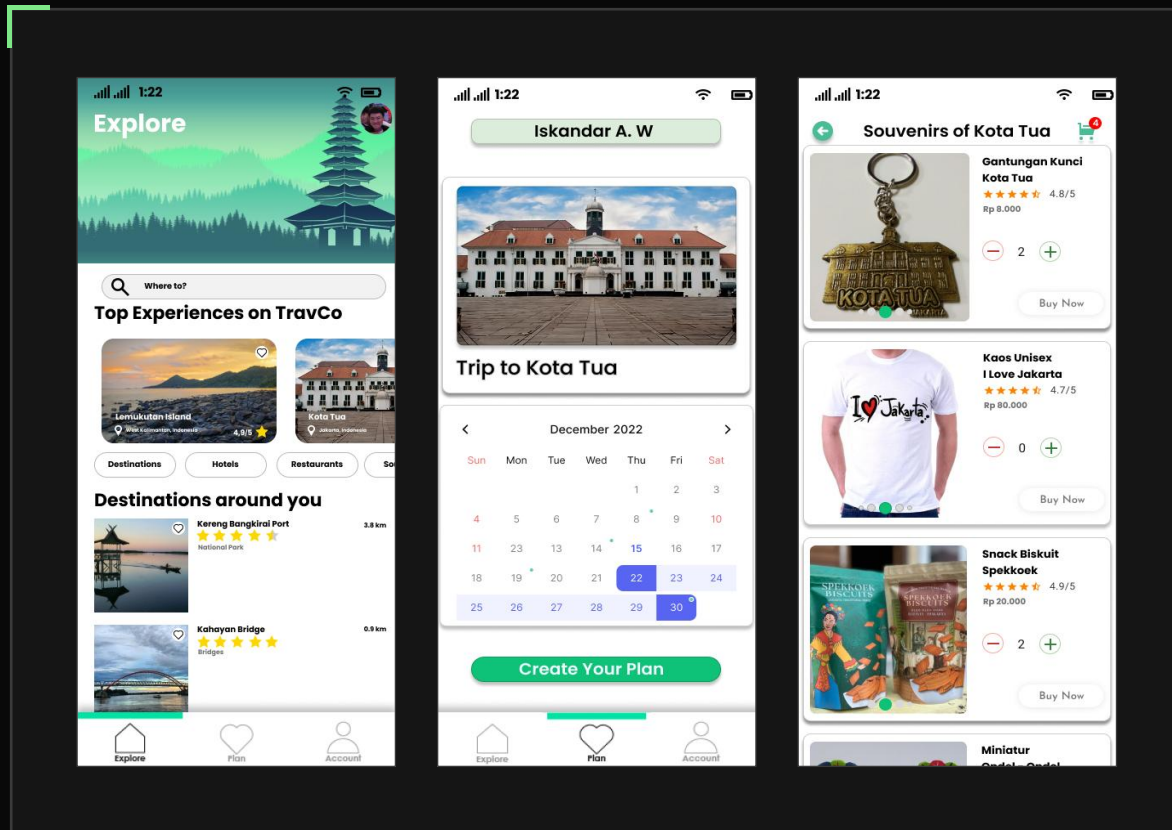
1:22

Explore

Where to?

Top Experiences on TravCo

Lemukutan Island
West Kalimantan, Indonesia
4.9/5

Kota Tua
Jakarta, Indonesia

Destinations
Hotels
Restaurants
So

Destinations around you

Kereng Bangkirai Port
National Park
3.8 km

Kahayan Bridge
Bridges
0.9 km

Explore
Plan
Account

1:22

Iskandar A. W

Trip to Kota Tua

December 2022

| Sun | Mon | Tue | Wed | Thu | Fri | Sat |
|---|---|---|---|---|---|---|
| | | | | 1 | 2 | 3 |
| 4 | 5 | 6 | 7 | 8 | 9 | 10 |
| 11 | 23 | 13 | 14 | 15 | 16 | 17 |
| 18 | 19 | 20 | 21 | 22 | 23 | 24 |
| 25 | 26 | 27 | 28 | 29 | 30 | |

Create Your Plan

Explore
Plan
Account

1:22

Souvenirs of Kota Tua
4

Gantungan Kunci Kota Tua
4.8/5
Rp 8.000
2
Buy Now

Kaos Unisex I Love Jakarta
4.7/5
Rp 80.000
0
Buy Now

Snack Biskuit Spekkoek
4.9/5
Rp 20.000
2
Buy Now

Miniatur
Ondel - Ondel